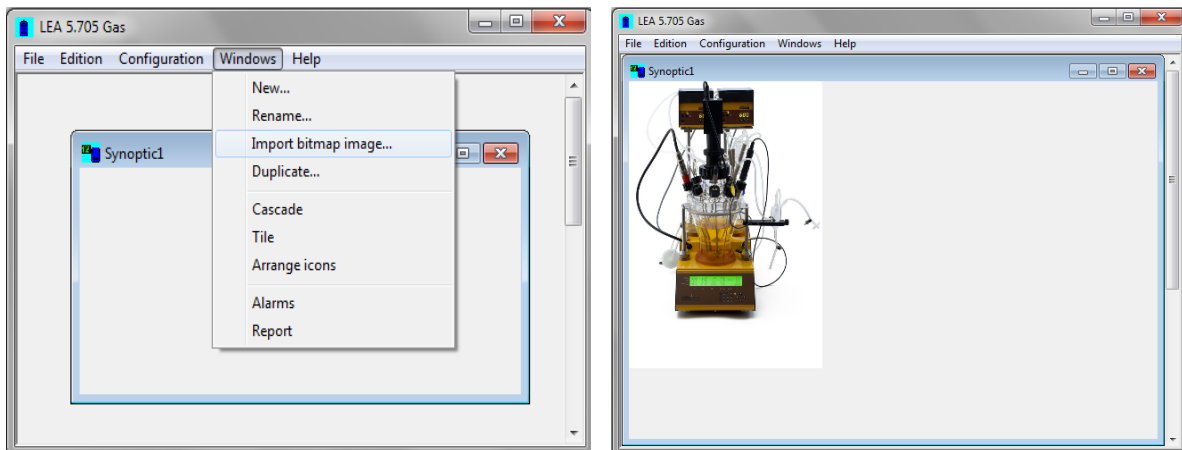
LEA 5.705 Gas

File Edition Configuration Windows Help

Synoptic1

New...
Rename...
Import bitmap image...
Duplicate...
Cascade
Tile
Arrange icons
Alarms
Report

LEA 5.705 Gas

File Edition Configuration Windows Help

Synoptic1